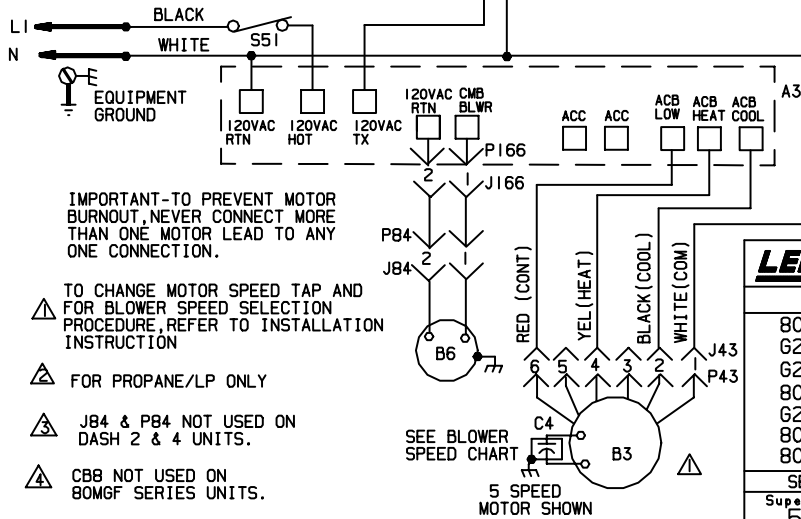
L1
N
BLACK
WHITE
S51
EQUIPMENT GROUND
120VAC RTN
120VAC HOT
120VAC TX
120VAC RTN
CMB BLWR
ACC
ACC
ACB LOW
ACB HEAT
ACB COOL
A3
P166
J166
2
1
P84
J84
2
1
B6
IMPORTANT-TO PREVENT MOTOR BURNOUT,NEVER CONNECT MORE THAN ONE MOTOR LEAD TO ANY ONE CONNECTION.
TO CHANGE MOTOR SPEED TAP AND FOR BLOWER SPEED SELECTION PROCEDURE,REFER TO INSTALLATION INSTRUCTION
2 FOR PROPANE/LP ONLY
3 J84 & P84 NOT USED ON DASH 2 & 4 UNITS.
4 CB8 NOT USED ON 80MGF SERIES UNITS.
RED (CONT)
YEL(HEAT)
BLACK(COOL)
WHITE(COM)
J43
P43
6
5
4
3
2
1
C4
SEE BLOWER SPEED CHART
B3
5 SPEED MOTOR SHOWN
LE
8C
G2
G2
8C
G2
8C
8C
SE
Supe